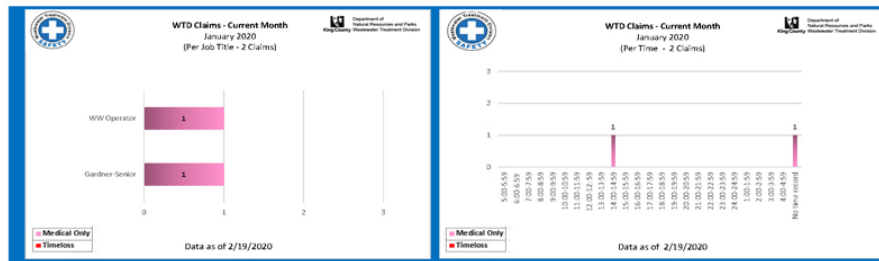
Wastewater Treatment Division SAFETY

WTD Claims - Current Month
January 2020
(Per Job Title - 2 Claims)

King County Department of Natural Resources and Parks Wastewater Treatment Division

WW Operator 1

Gardner-Senior 1

0 1 2 3

Medical Only
Timeloss

Data as of 2/19/2020

Wastewater Treatment Division SAFETY

WTD Claims - Current Month
January 2020
(Per Time - 2 Claims)

King County Department of Natural Resources and Parks Wastewater Treatment Division

3
2
1
0

1 1

5:00-5:59 6:00-6:59 7:00-7:59 8:00-8:59 9:00-9:59 10:00-10:59 11:00-11:59 12:00-12:59 13:00-13:59 14:00-14:59 15:00-15:59 16:00-16:59 17:00-17:59 18:00-18:59 19:00-19:59 20:00-20:59 21:00-21:59 22:00-22:59 23:00-23:59 24:00-24:59 1:00-1:59 2:00-2:59 3:00-3:59 4:00-4:59 No time record

Medical Only
Timeloss

Data as of 2/19/2020